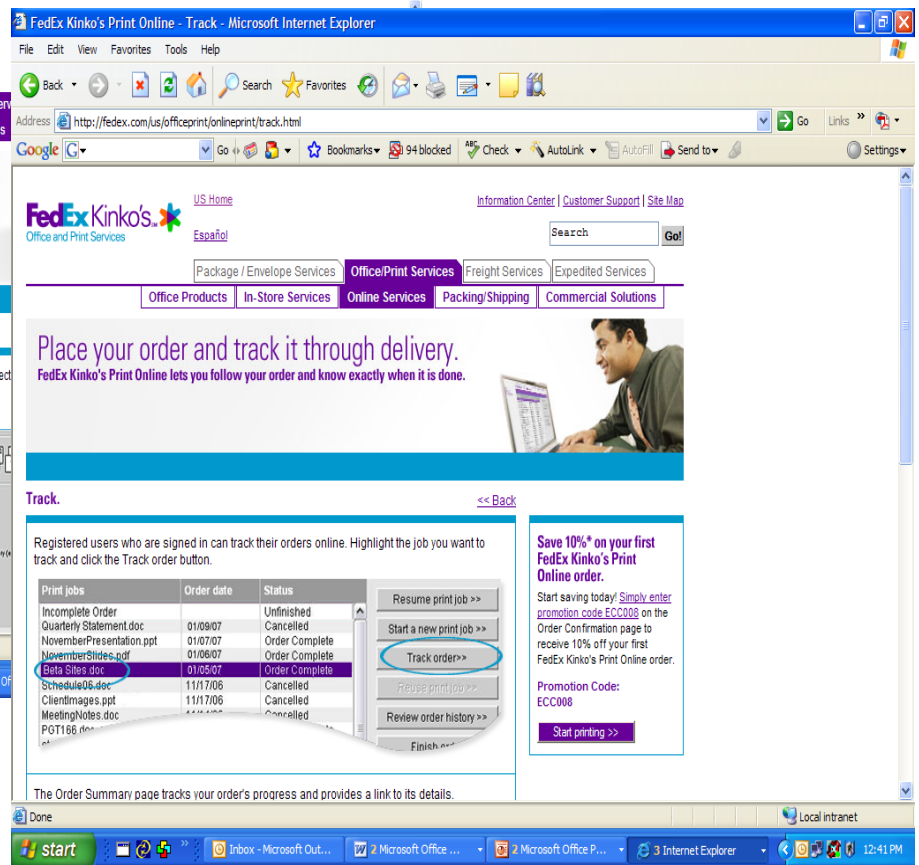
FedEx Kinko's Print Online - Track - Microsoft Internet Explorer

File Edit View Favorites Tools Help

Back Search Favorites

Address http://fedex.com/us/officeprint/onlineprint/track.html Go Links

Google G Go Bookmarks 94 blocked Check AutoLink AutoFill Send to Settings

FedEx Kinko's Office and Print Services

US Home

Español

Information Center | Customer Support | Site Map

Search Go!

Package / Envelope Services | Office/Print Services | Freight Services | Expedited Services

Office Products | In-Store Services | Online Services | Packing/Shipping | Commercial Solutions

Place your order and track it through delivery.
FedEx Kinko's Print Online lets you follow your order and know exactly when it is done.

Track.

<< Back

Registered users who are signed in can track their orders online. Highlight the job you want to track and click the Track order button.

| Print jobs | Order date | Status |
|---|---|---|
| Incomplete Order | | Unfinished |
| Quarterly Statement.doc | 01/09/07 | Cancelled |
| NovemberPresentation.ppt | 01/07/07 | Order Complete |
| NovemberSlides.pdf | 01/06/07 | Order Complete |
| Beta Sites.doc | 01/05/07 | Order Complete |
| Schedule06.doc | 11/17/06 | Cancelled |
| ClientImages.ppt | 11/17/06 | Cancelled |
| MeetingNotes.doc | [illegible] | Cancelled |
| PGT166.doc | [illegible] | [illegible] |

Resume print job >>
Start a new print job >>
Track order>>
Reuse print job >>
Review order history >>
Finish ord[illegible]

The Order Summary page tracks your order's progress and provides a link to its details.

Save 10%* on your first FedEx Kinko's Print Online order.

Start saving today! Simply enter promotion code ECC008 on the Order Confirmation page to receive 10% off your first FedEx Kinko's Print Online order.

Promotion Code:
ECC008

Start printing >>

Done Local intranet

start Inbox - Microsoft Out... 2 Microsoft Office ... 2 Microsoft Office P... 3 Internet Explorer 12:41 PM